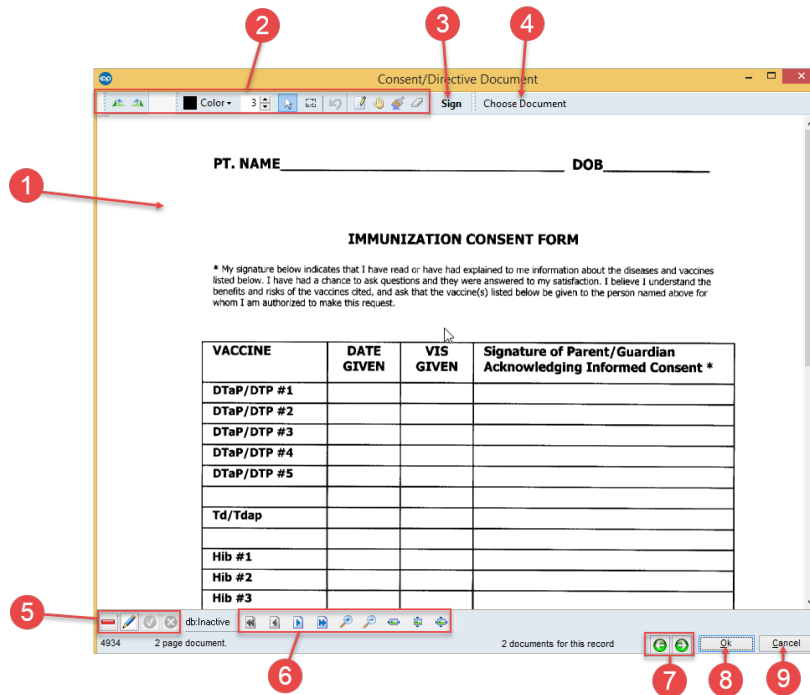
2

3

4

Consent/Directive Document

Color 3 Sign Choose Document

1

PT. NAME________________________________ DOB____________

IMMUNIZATION CONSENT FORM

* My signature below indicates that I have read or have had explained to me information about the diseases and vaccines listed below. I have had a chance to ask questions and they were answered to my satisfaction. I believe I understand the benefits and risks of the vaccines cited, and ask that the vaccine(s) listed below be given to the person named above for whom I am authorized to make this request.

| VACCINE | DATE GIVEN | VIS GIVEN | Signature of Parent/Guardian Acknowledging Informed Consent * |
|---|---|---|---|
| DTaP/DTP #1 | | | |
| DTaP/DTP #2 | | | |
| DTaP/DTP #3 | | | |
| DTaP/DTP #4 | | | |
| DTaP/DTP #5 | | | |
| | | | |
| Td/Tdap | | | |
| | | | |
| Hib #1 | | | |
| Hib #2 | | | |
| Hib #3 | | | |

5

db:Inactive

4934 2 page document. 2 documents for this record Ok Cancel

6

7

8

9